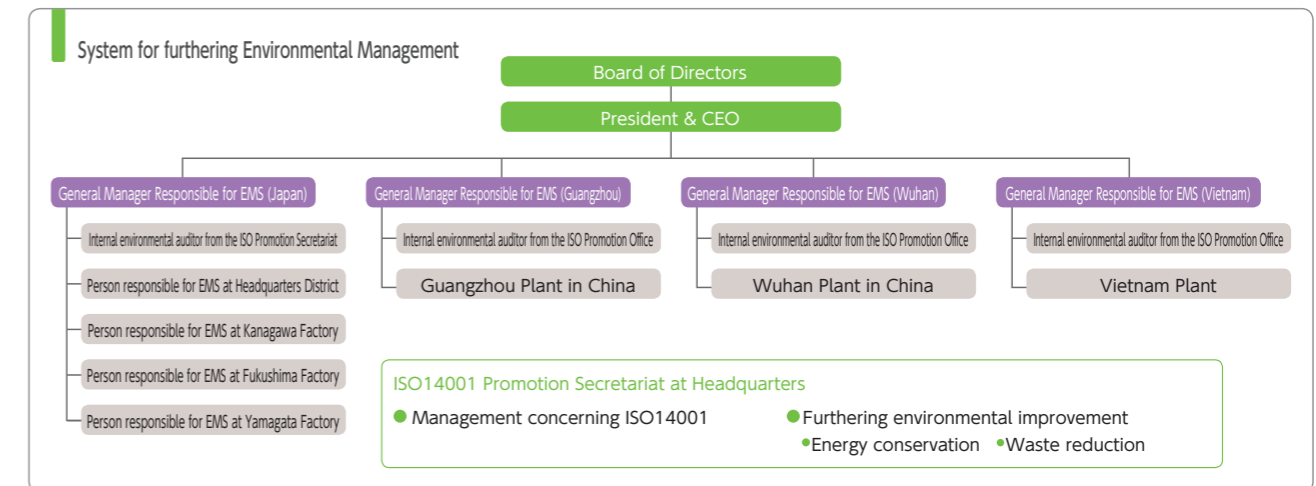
System for furthering Environmental Management

Board of Directors

President & CEO

General Manager Responsible for EMS (Japan)

Internal environmental auditor from the ISO Promotion Secretariat

Person responsible for EMS at Headquarters District

Person responsible for EMS at Kanagawa Factory

Person responsible for EMS at Fukushima Factory

Person responsible for EMS at Yamagata Factory

General Manager Responsible for EMS (Guangzhou)

Internal environmental auditor from the ISO Promotion Office

Guangzhou Plant in China

General Manager Responsible for EMS (Wuhan)

Internal environmental auditor from the ISO Promotion Office

Wuhan Plant in China

General Manager Responsible for EMS (Vietnam)

Internal environmental auditor from the ISO Promotion Office

Vietnam Plant

ISO14001 Promotion Secretariat at Headquarters

● Management concerning ISO14001

● Furthering environmental improvement

•Energy conservation •Waste reduction